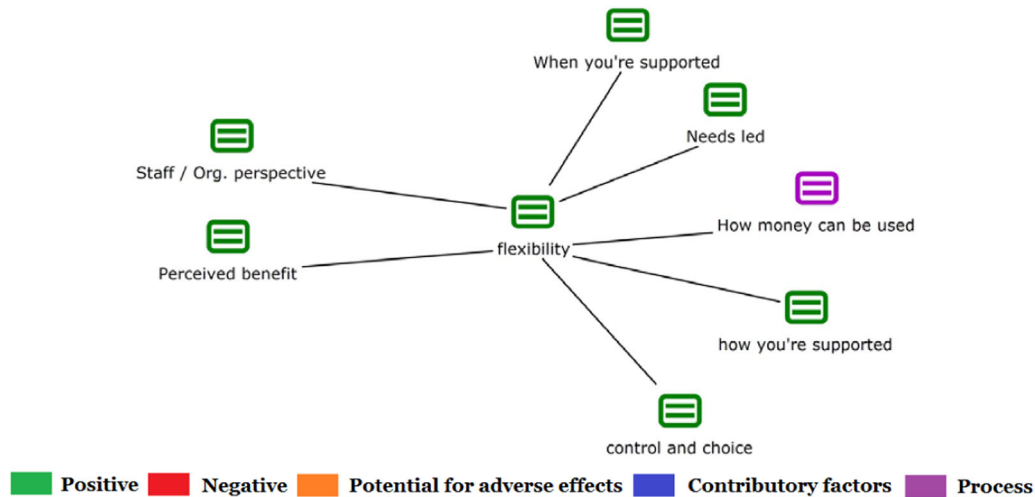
When you're supported

Needs led

Staff / Org. perspective

How money can be used

flexibility

Perceived benefit

how you're supported

control and choice

Positive Negative Potential for adverse effects Contributory factors Process